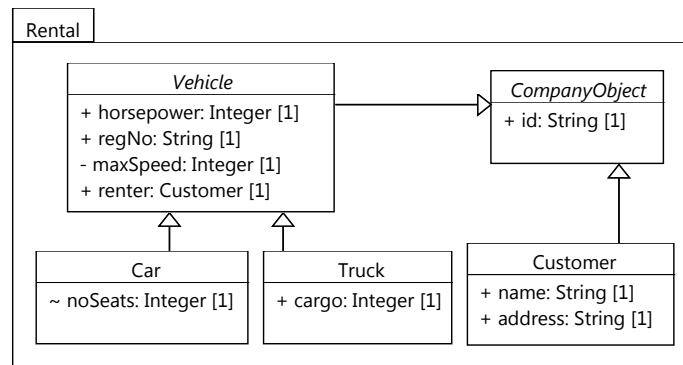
Rental

Vehicle
+ horsepower: Integer [1]
+ regNo: String [1]
- maxSpeed: Integer [1]
+ renter: Customer [1]

CompanyObject
+ id: String [1]

Car
~ noSeats: Integer [1]

Truck
+ cargo: Integer [1]

Customer
+ name: String [1]
+ address: String [1]